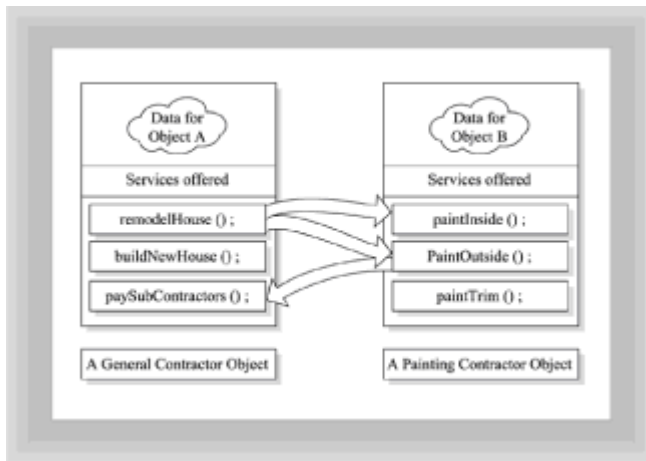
Data for Object A

Services offered

remodelHouse () ;

buildNewHouse () ;

paySubContractors () ;

A General Contractor Object

Data for Object B

Services offered

paintInside () ;

PaintOutside () ;

paintTrim () ;

A Painting Contractor Object